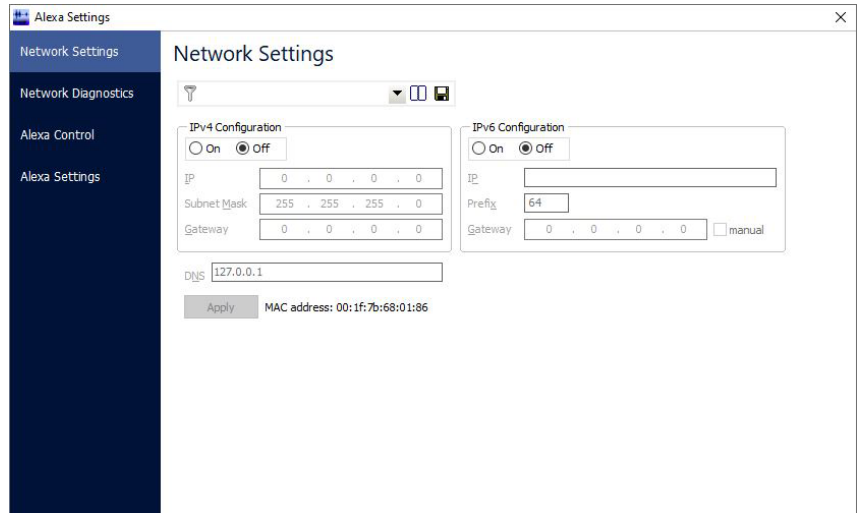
Alexa Settings

Network Settings

Network Diagnostics

Alexa Control

Alexa Settings

Network Settings

IPv4 Configuration
On Off

IP 0 . 0 . 0 . 0

Subnet Mask 255 . 255 . 255 . 0

Gateway 0 . 0 . 0 . 0

IPv6 Configuration
On Off

IP

Prefix 64

Gateway 0 . 0 . 0 . 0 manual

DNS 127.0.0.1

Apply MAC address: 00:1f:7b:68:01:86